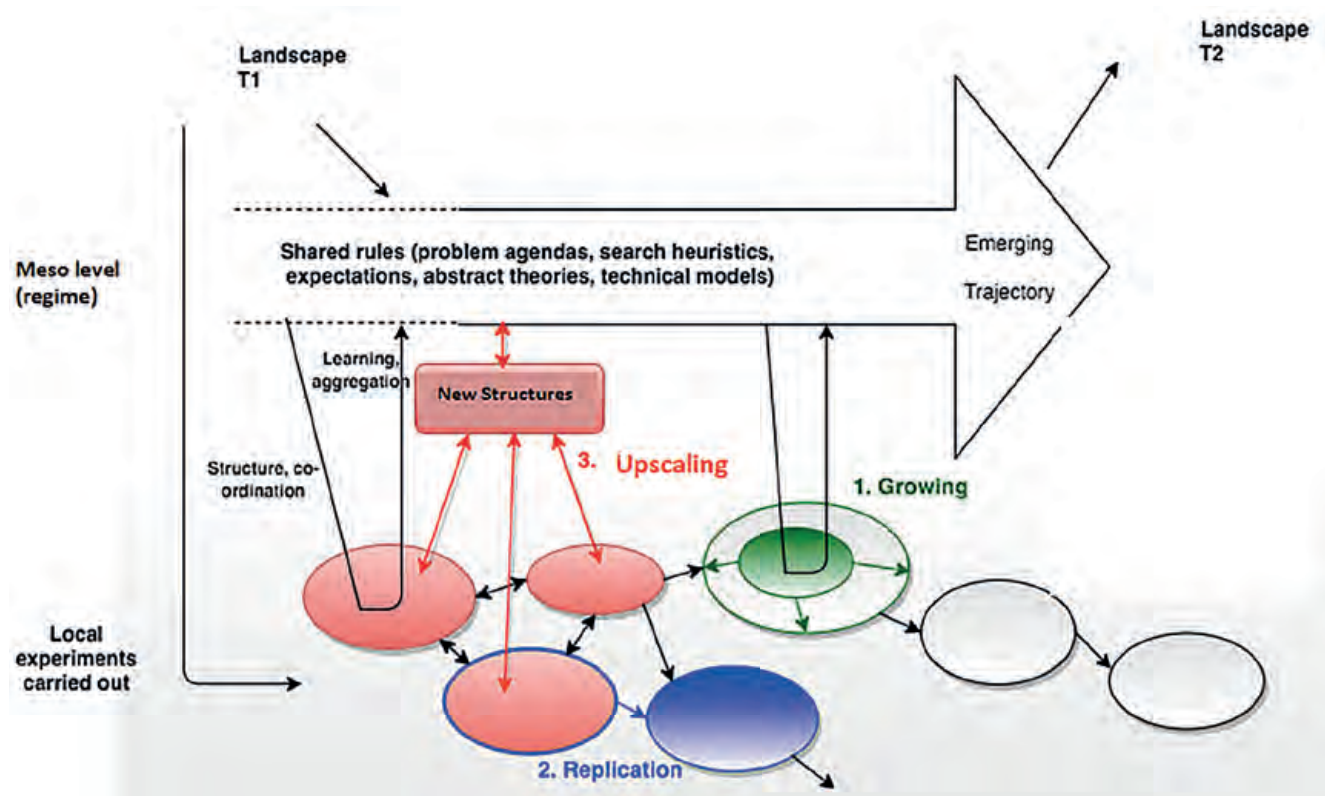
Landscape T1

Landscape T2

Meso level (regime)

Shared rules (problem agendas, search heuristics, expectations, abstract theories, technical models)

Emerging Trajectory

Learning, aggregation

New Structures

Structure, co-ordination

3. Upscaling

1. Growing

Local experiments carried out

2. Replication